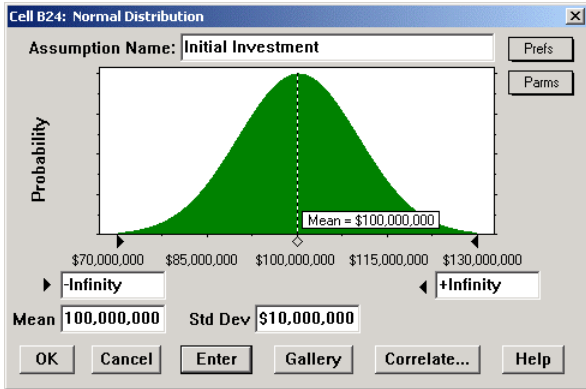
Cell B24: Normal Distribution

Assumption Name: Initial Investment

Prefs

Parms

Probability

Mean = $100,000,000

$70,000,000 $85,000,000 $100,000,000 $115,000,000 $130,000,000

-Infinity

+Infinity

Mean 100,000,000

Std Dev $10,000,000

OK Cancel Enter Gallery Correlate... Help